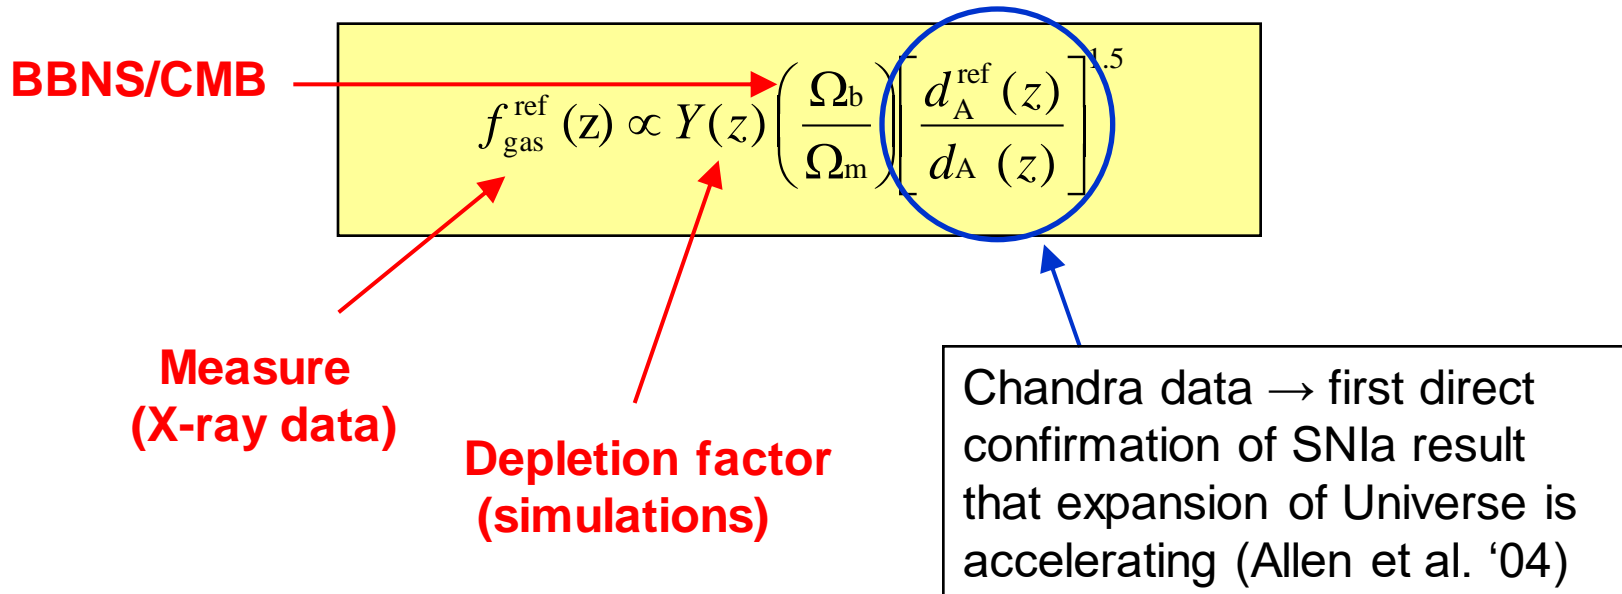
BBNS/CMB

$f_{gas}^{ref}(z) \propto Y(z)\left(\frac{\Omega_b}{\Omega_m}\right)\left[\frac{d_A^{ref}(z)}{d_A(z)}\right]^{1.5}$

Measure (X-ray data)

Depletion factor (simulations)

Chandra data → first direct confirmation of SNIa result that expansion of Universe is accelerating (Allen et al. '04)